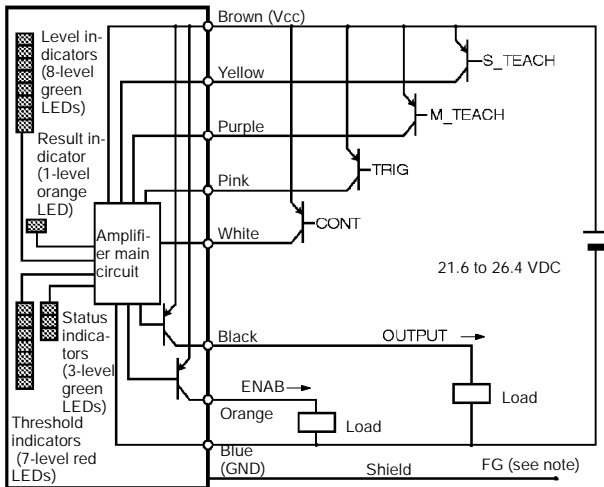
Level indicators (8-level green LEDs)

Result indicator (1-level orange LED)

Amplifier main circuit

Status indicators (3-level green LEDs)

Threshold indicators (7-level red LEDs)

Brown (Vcc)

Yellow

S_TEACH

Purple

M_TEACH

Pink

TRIG

White

CONT

21.6 to 26.4 VDC

Black

OUTPUT →

ENAB →

Orange

Load

Load

Blue (GND)

Shield

FG (see note)